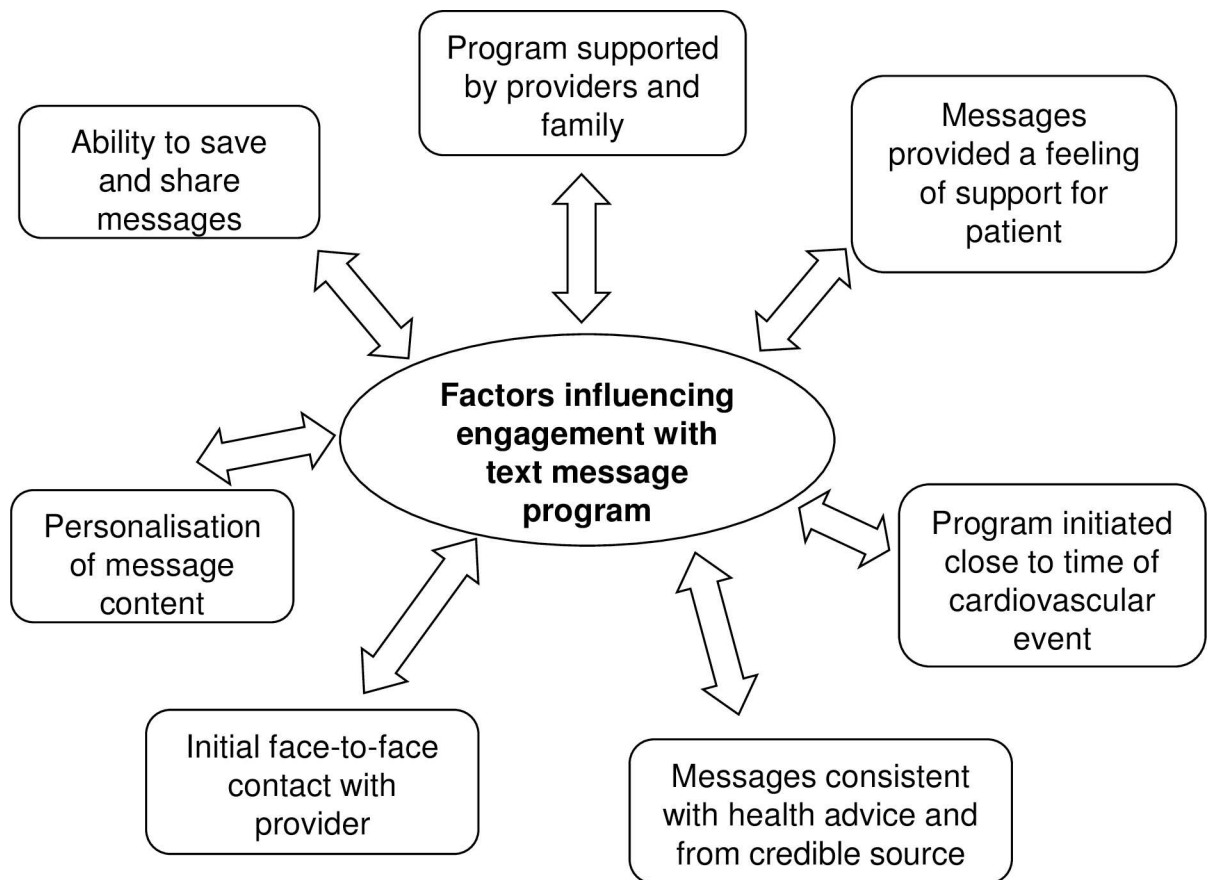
Program supported by providers and family

Ability to save and share messages

Messages provided a feeling of support for patient

Factors influencing engagement with text message program

Personalisation of message content

Program initiated close to time of cardiovascular event

Initial face-to-face contact with provider

Messages consistent with health advice and from credible source